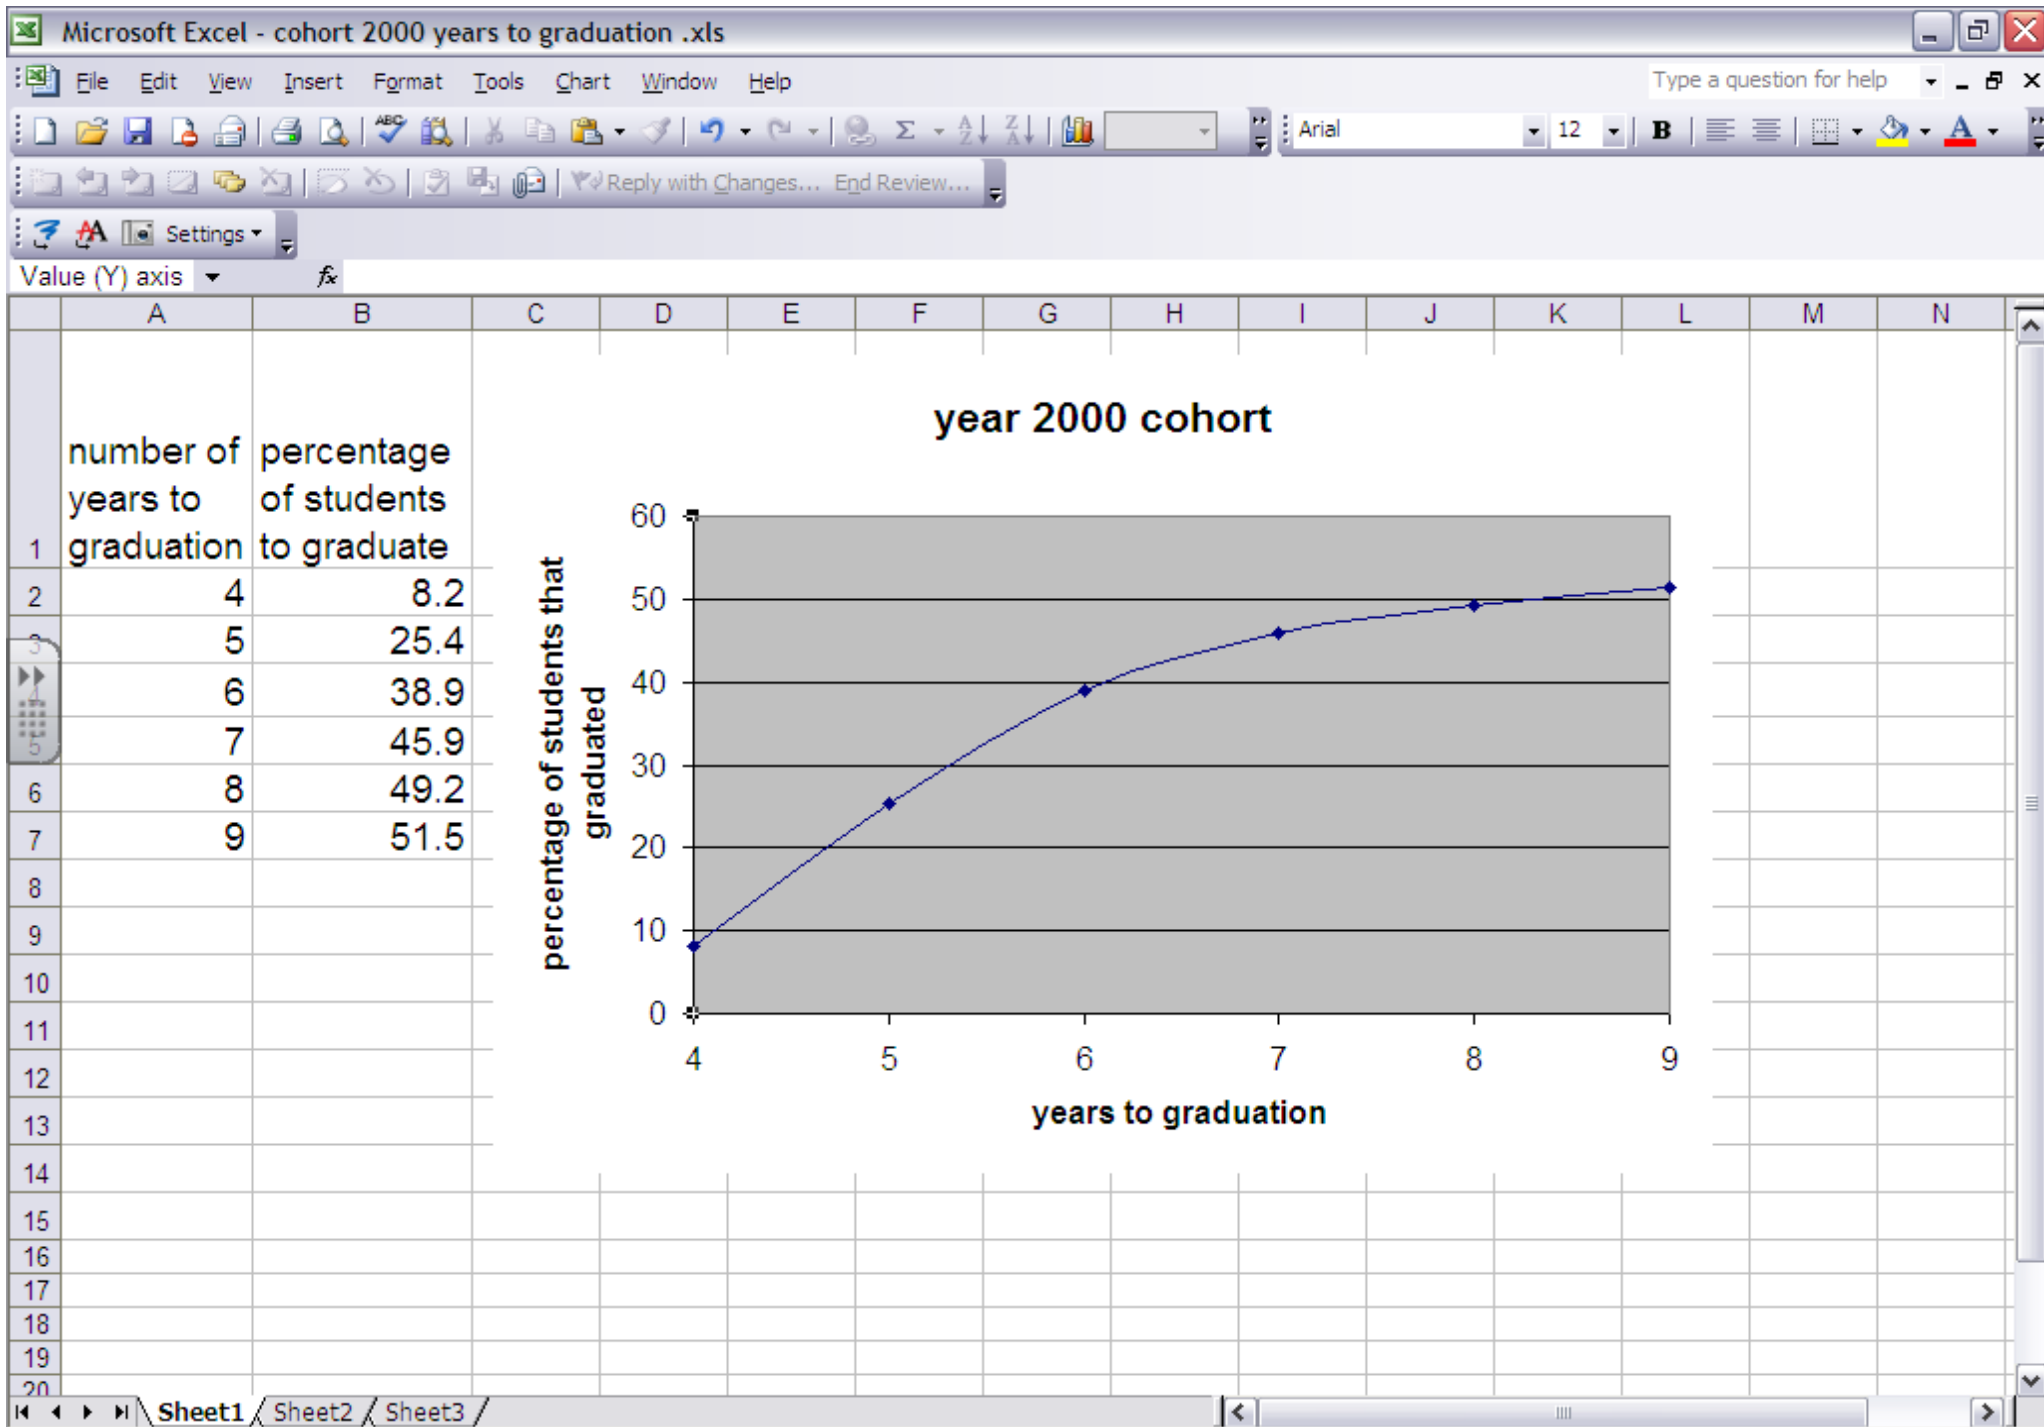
Microsoft Excel - cohort 2000 years to graduation .xls

File Edit View Insert Format Tools Chart Window Help

Type a question for help

Arial 12 B

Reply with Changes... End Review...

Settings

Value (Y) axis

| | A | B |
|---|---|---|
| 1 | number of years to graduation | percentage of students to graduate |
| 2 | 4 | 8.2 |
| 3 | 5 | 25.4 |
| 4 | 6 | 38.9 |
| 5 | 7 | 45.9 |
| 6 | 8 | 49.2 |
| 7 | 9 | 51.5 |

C D E F G H I J K L M N

8 9 10 11 12 13 14 15 16 17 18 19 20

year 2000 cohort

percentage of students that graduated

60 50 40 30 20 10 0

4 5 6 7 8 9

years to graduation

Sheet1 Sheet2 Sheet3